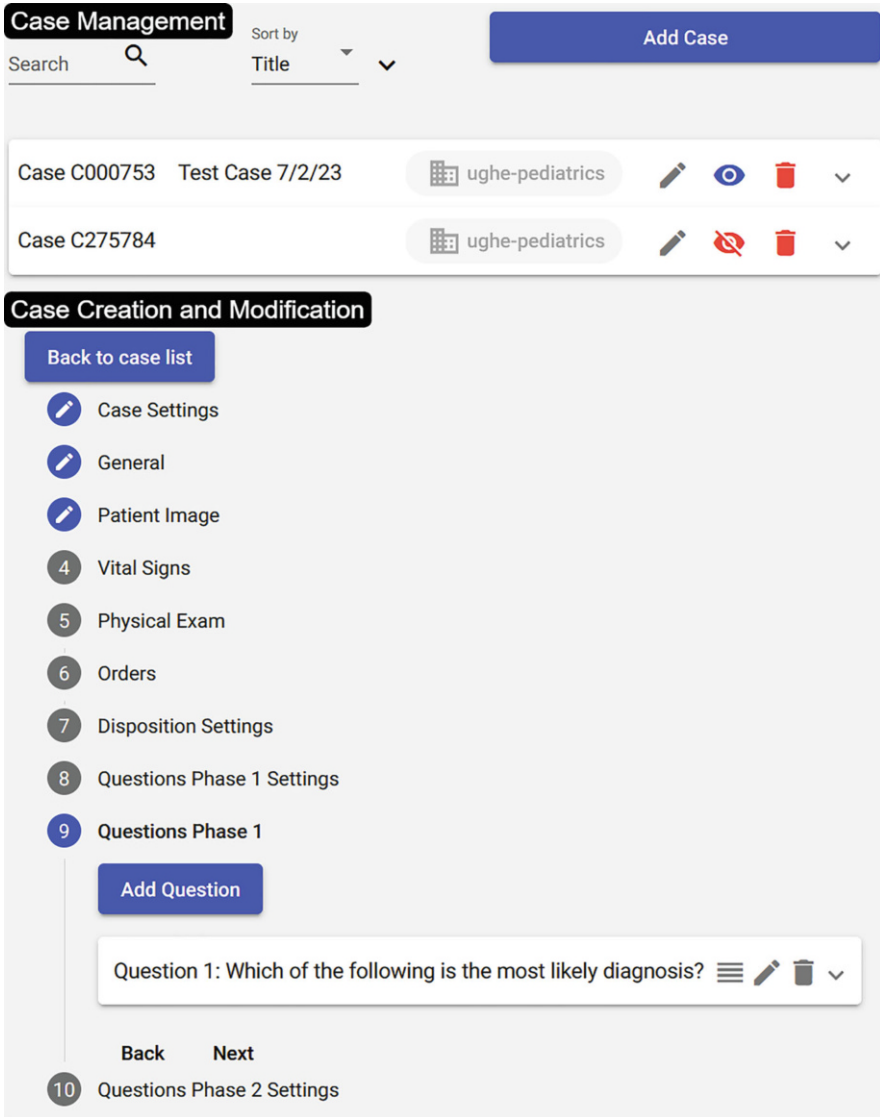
Case Management

Search

Sort by
Title

Add Case

Case C000753 Test Case 7/2/23 ughe-pediatrics

Case C275784 ughe-pediatrics

Case Creation and Modification

Back to case list

Case Settings

General

Patient Image

4 Vital Signs

5 Physical Exam

6 Orders

7 Disposition Settings

8 Questions Phase 1 Settings

9 Questions Phase 1

Add Question

Question 1: Which of the following is the most likely diagnosis?

Back Next

10 Questions Phase 2 Settings